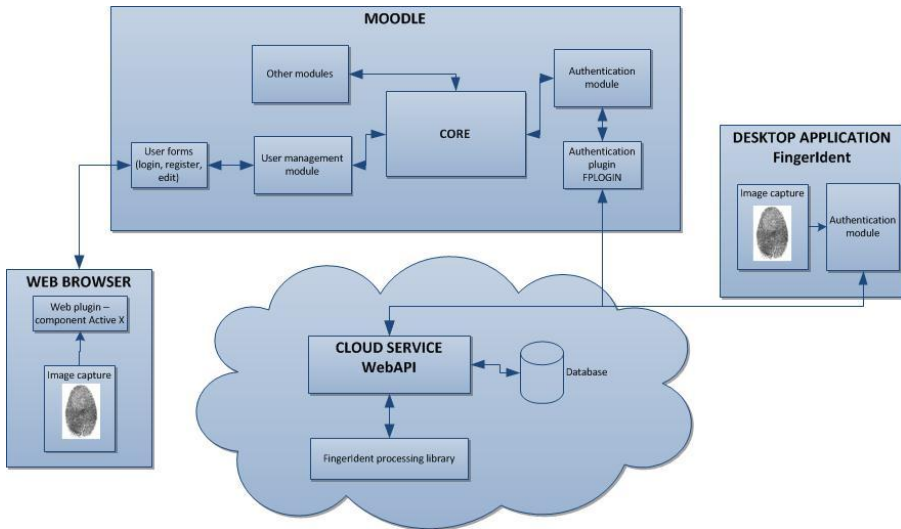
MOODLE

Other modules

Authentication module

CORE

User forms (login, register, edit)

User management module

Authentication plugin FPLOGIN

DESKTOP APPLICATION
FingerIdent

Image capture

Authentication module

WEB BROWSER

Web plugin – component Active X

Image capture

CLOUD SERVICE
WebAPI

Database

FingerIdent processing library